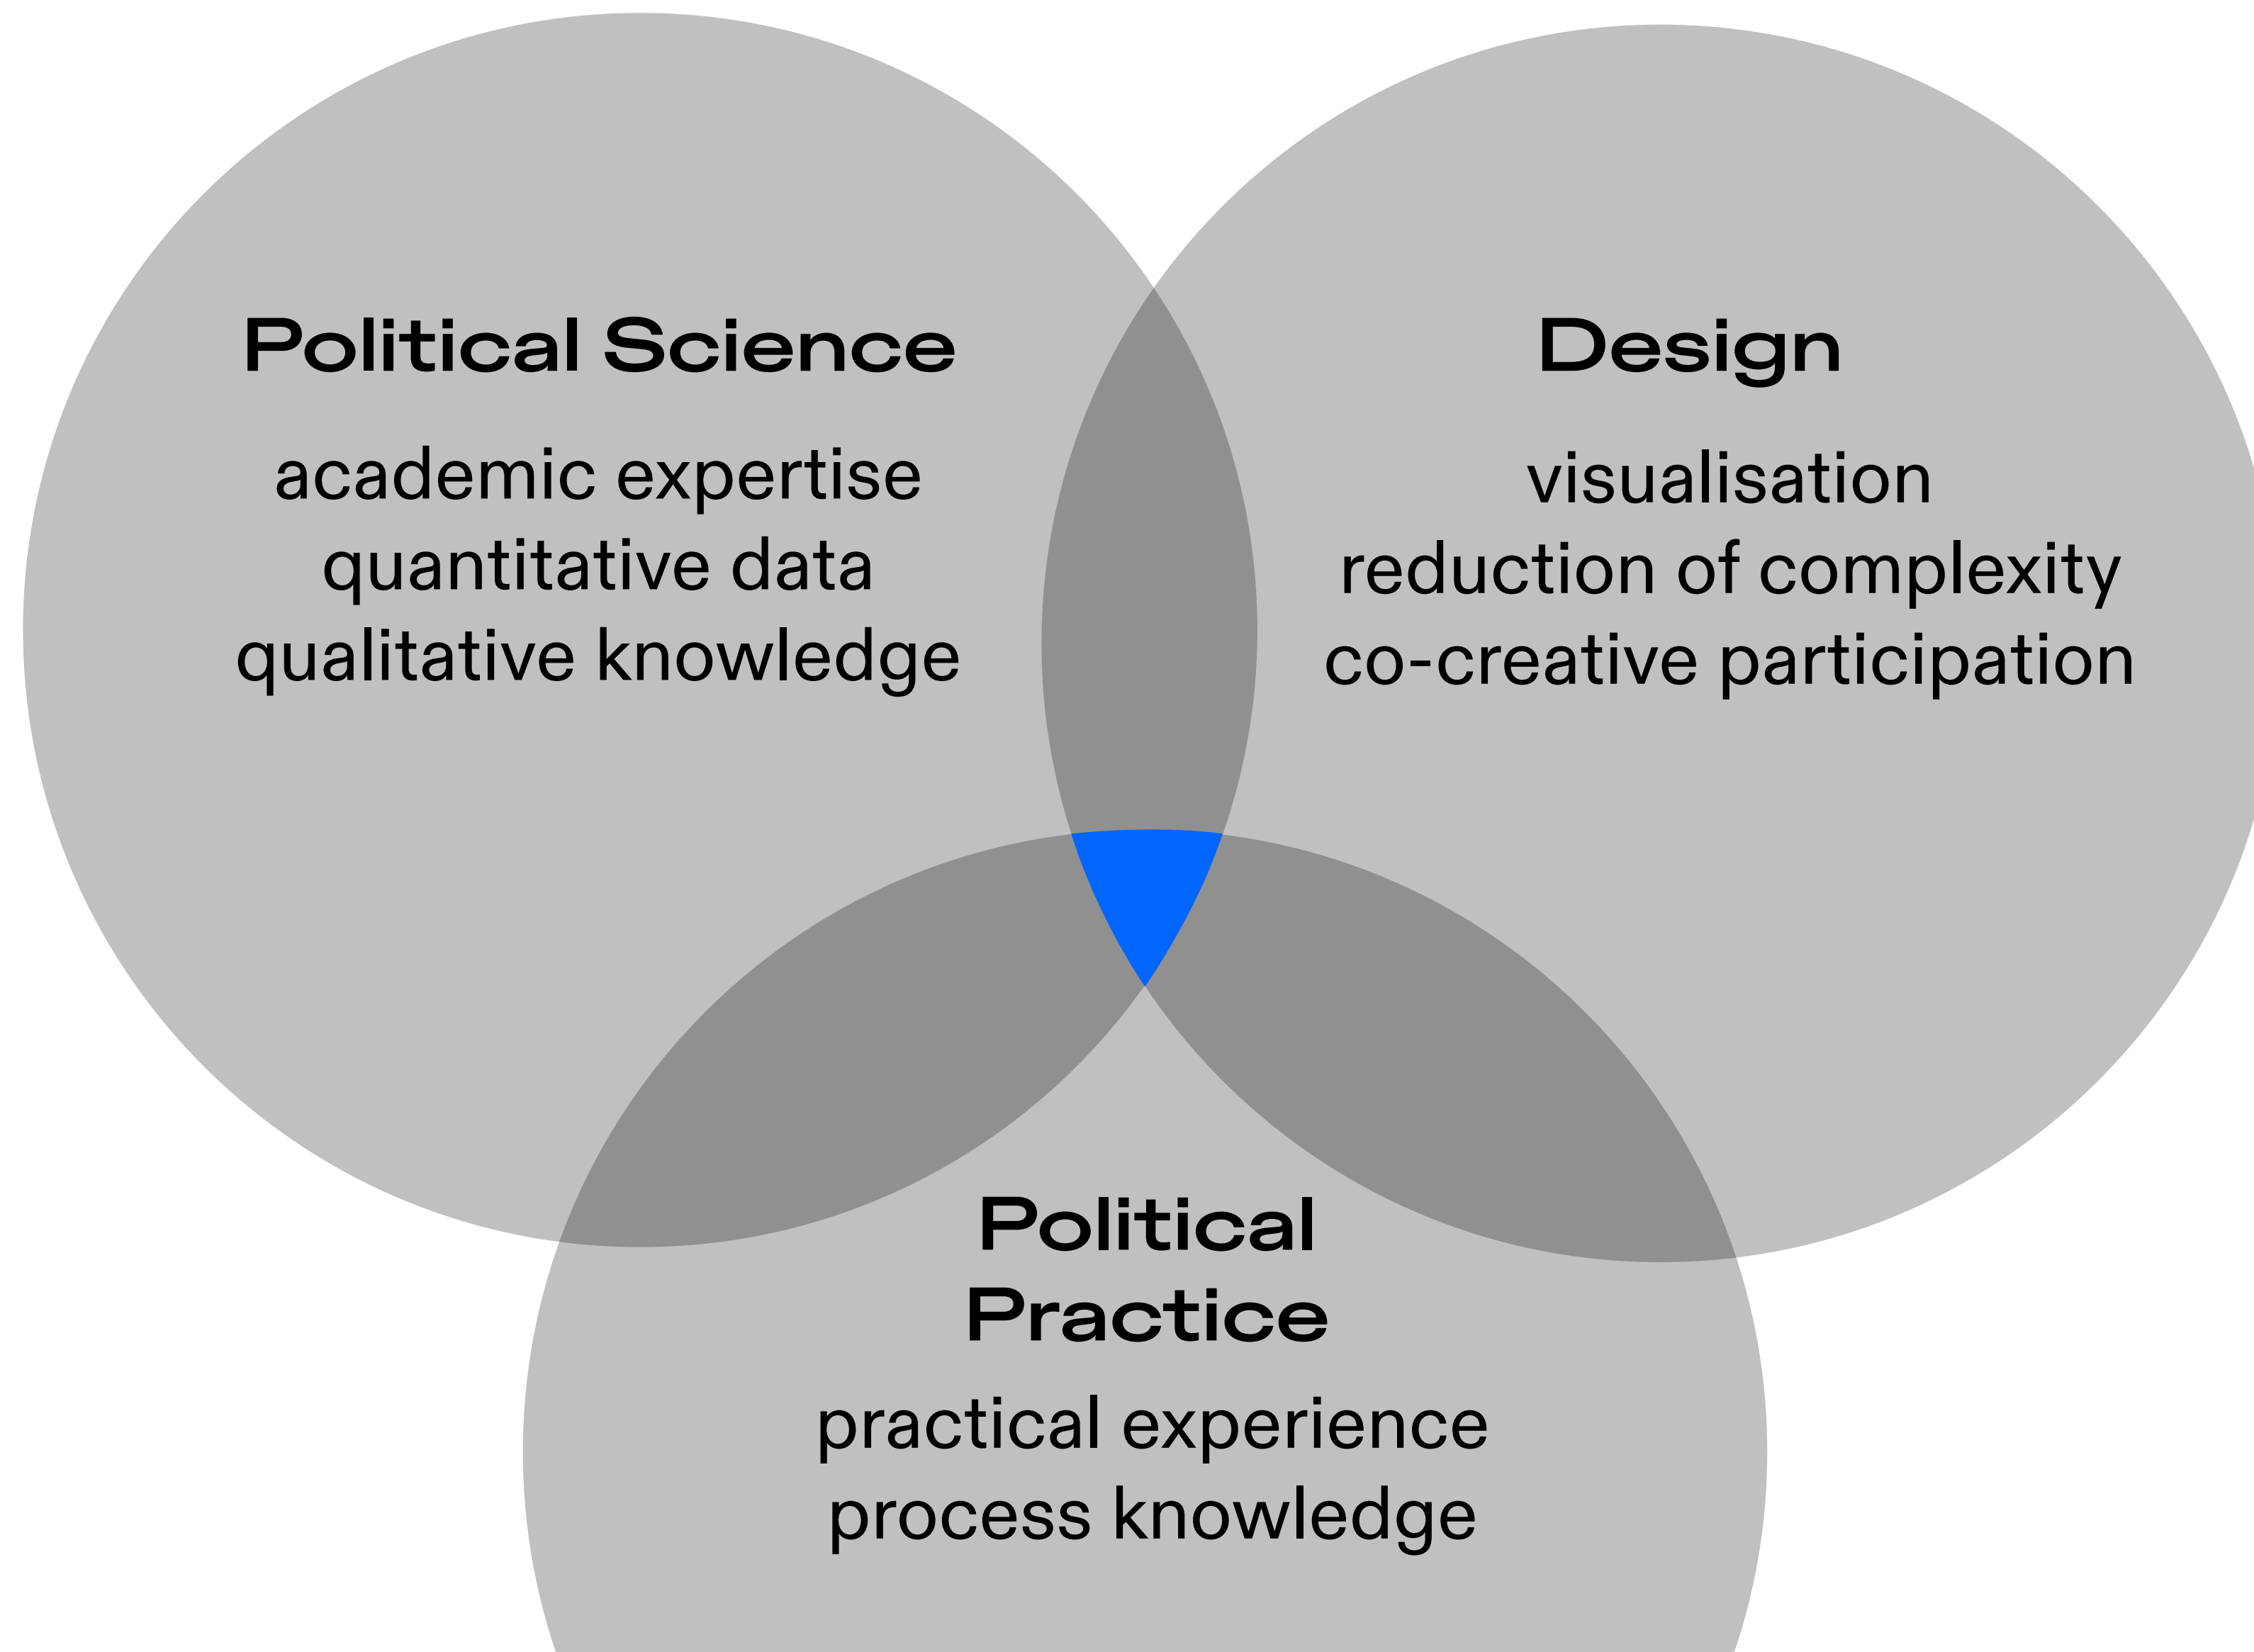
Political Science
academic expertise
quantitative data
qualitative knowledge

Design
visualisation
reduction of complexity
co-creative participation

Political Practice
practical experience
process knowledge